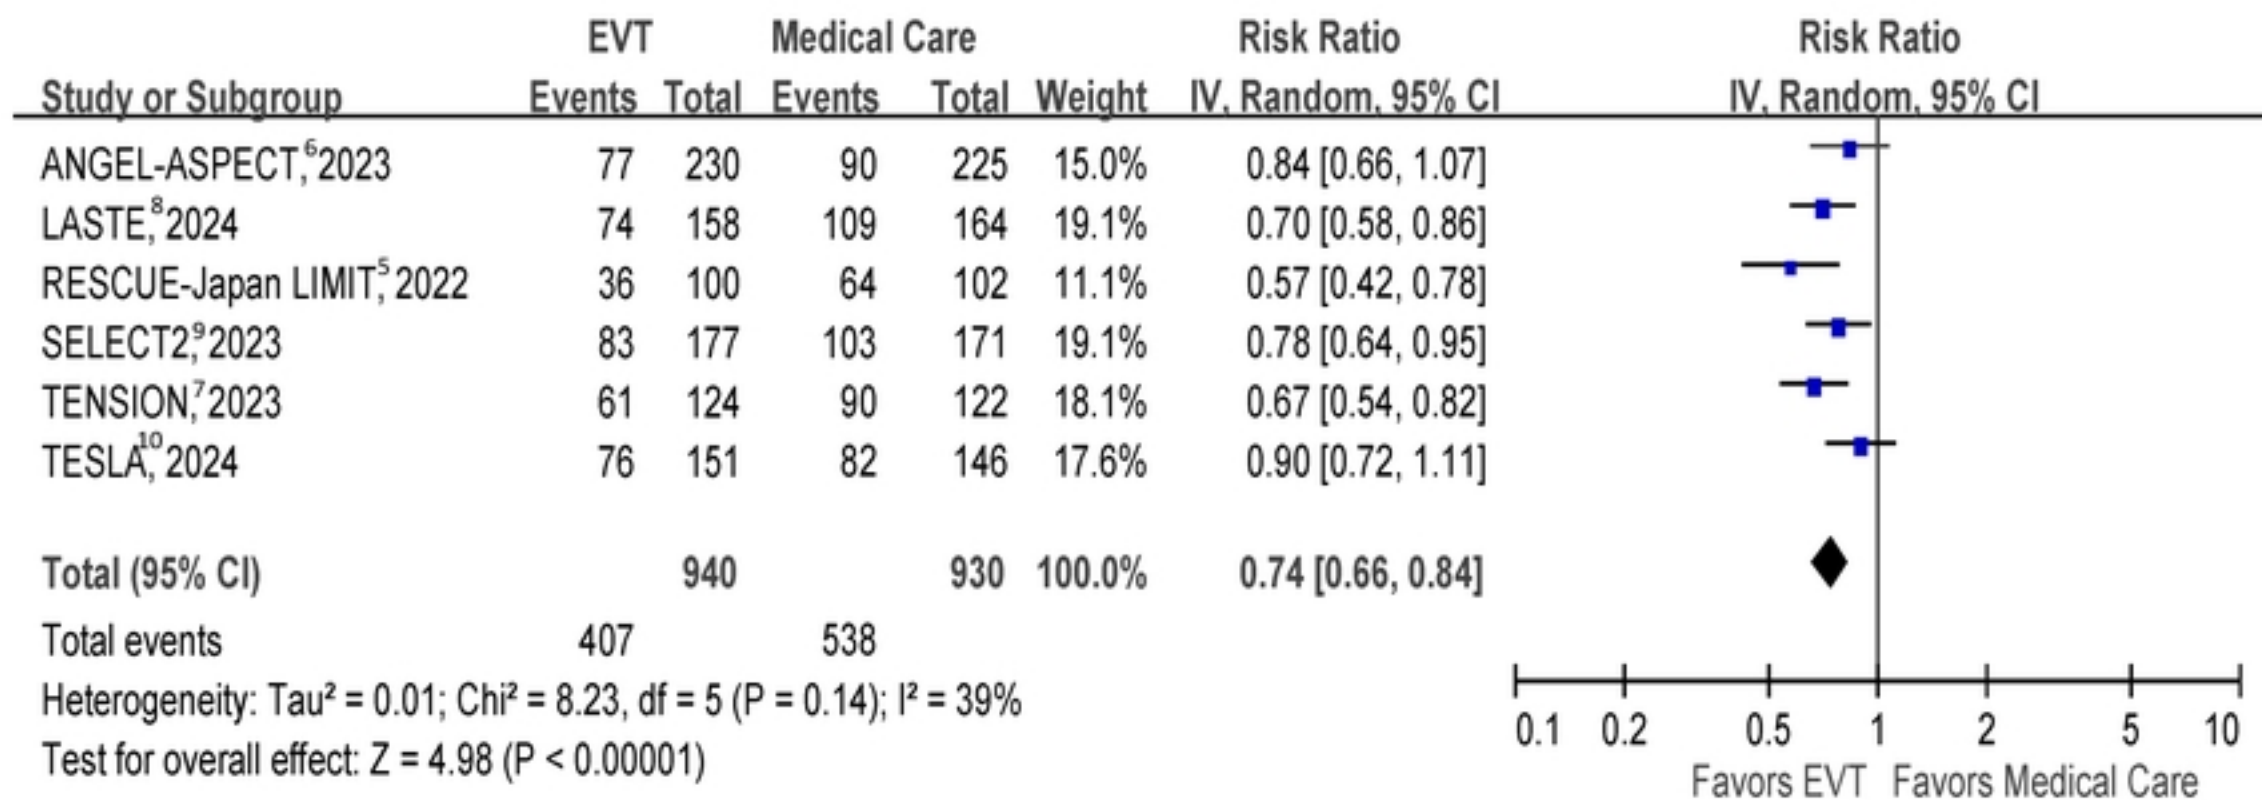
| Study or Subgroup | EVT Events | EVT Total | Medical Care Events | Medical Care Total | Weight | Risk Ratio IV, Random, 95% CI |
|---|---|---|---|---|---|---|
| ANGEL-ASPECT,$^6$ 2023 | 77 | 230 | 90 | 225 | 15.0% | 0.84 [0.66, 1.07] |
| LASTE,$^8$ 2024 | 74 | 158 | 109 | 164 | 19.1% | 0.70 [0.58, 0.86] |
| RESCUE-Japan LIMIT,$^5$ 2022 | 36 | 100 | 64 | 102 | 11.1% | 0.57 [0.42, 0.78] |
| SELECT2,$^9$ 2023 | 83 | 177 | 103 | 171 | 19.1% | 0.78 [0.64, 0.95] |
| TENSION,$^7$ 2023 | 61 | 124 | 90 | 122 | 18.1% | 0.67 [0.54, 0.82] |
| TESLA,$^{10}$ 2024 | 76 | 151 | 82 | 146 | 17.6% | 0.90 [0.72, 1.11] |
| Total (95% CI) | | 940 | | 930 | 100.0% | 0.74 [0.66, 0.84] |
| Total events | 407 | | 538 | | | |

Heterogeneity: Tau² = 0.01; Chi² = 8.23, df = 5 (P = 0.14); I² = 39%
Test for overall effect: Z = 4.98 (P < 0.00001)

Risk Ratio
IV, Random, 95% CI

0.1 0.2 0.5 1 2 5 10
Favors EVT Favors Medical Care